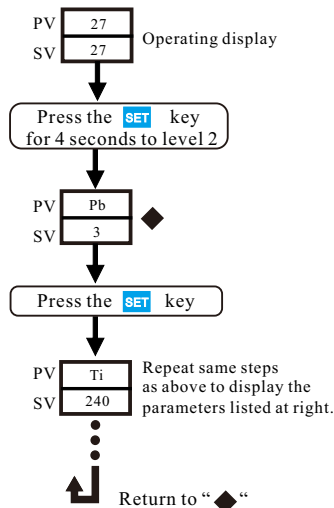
PV 27
SV 27
Operating display

Press the SET key for 4 seconds to level 2

PV Pb
SV 3
◆

Press the SET key

PV Ti
SV 240
Repeat same steps as above to display the parameters listed at right.

Return to " ◆ "